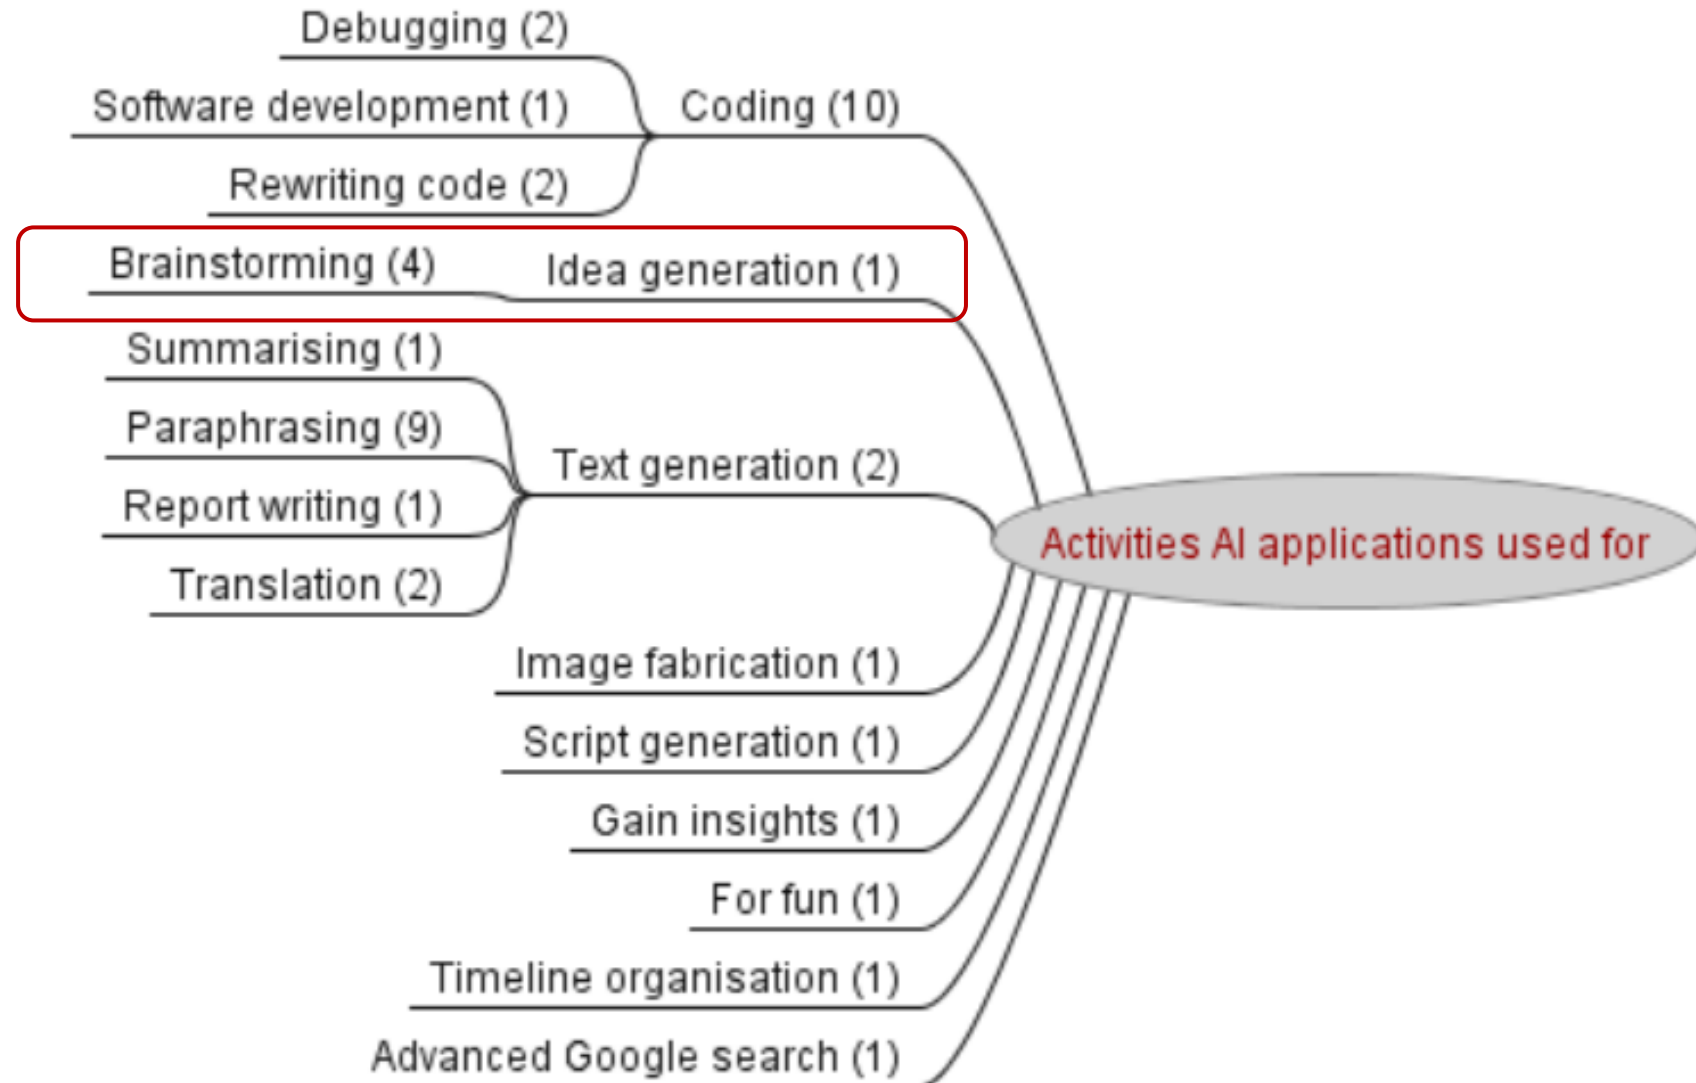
Debugging (2)
Software development (1)
Rewriting code (2)
Coding (10)
Brainstorming (4)
Idea generation (1)
Summarising (1)
Paraphrasing (9)
Report writing (1)
Translation (2)
Text generation (2)
Activities AI applications used for
Image fabrication (1)
Script generation (1)
Gain insights (1)
For fun (1)
Timeline organisation (1)
Advanced Google search (1)